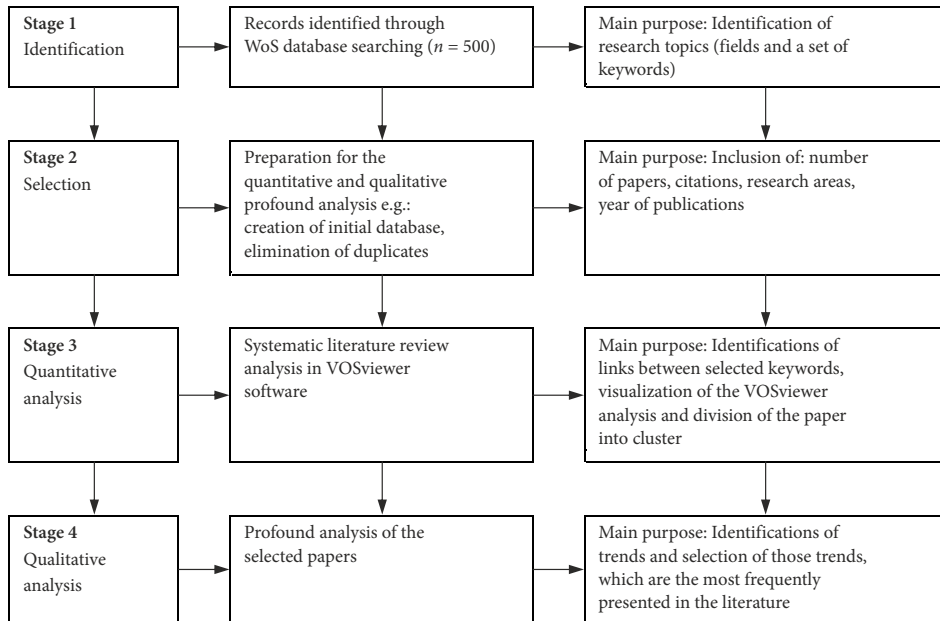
Stage 1
Identification

Records identified through WoS database searching ($n$ = 500)

Main purpose: Identification of research topics (fields and a set of keywords)

Stage 2
Selection

Preparation for the quantitative and qualitative profound analysis e.g.: creation of initial database, elimination of duplicates

Main purpose: Inclusion of: number of papers, citations, research areas, year of publications

Stage 3
Quantitative analysis

Systematic literature review analysis in VOSviewer software

Main purpose: Identifications of links between selected keywords, visualization of the VOSviewer analysis and division of the paper into cluster

Stage 4
Qualitative analysis

Profound analysis of the selected papers

Main purpose: Identifications of trends and selection of those trends, which are the most frequently presented in the literature